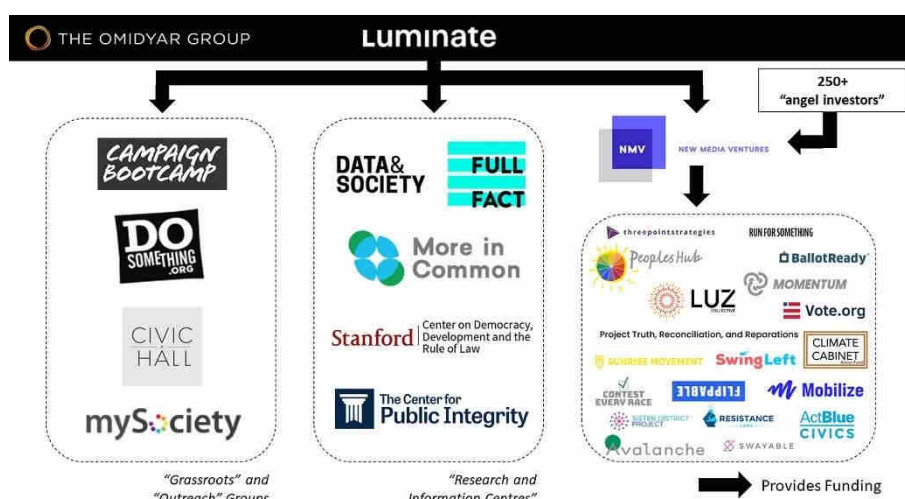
THE OMIDYAR GROUP

Luminate

250+
"angel investors"

CAMPAIGN BOOTCAMP

DO SOMETHING .ORG

CIVIC HALL

mySociety

DATA& SOCIETY

FULL FACT

More in Common

Stanford Center on Democracy, Development and the Rule of Law

The Center for Public Integrity

NMV NEW MEDIA VENTURES

threepointstrategies

RUN FOR SOMETHING

PeoplesHub

BallotReady

MOMENTUM

LUZ COLLECTIVE

Vote.org

Project Truth, Reconciliation, and Reparations

CLIMATE CABINET

SUNRISE MOVEMENT

SwingLeft

CONTEST EVERY RACE

FLIPPABLE

Mobilize

SISTER DISTRICT PROJECT

RESISTANCE LABS

ActBlue CIVICS

Avalanche

SWAYABLE

"Grassroots" and "Outreach" Groups

"Research and Information Centres"

Provides Funding